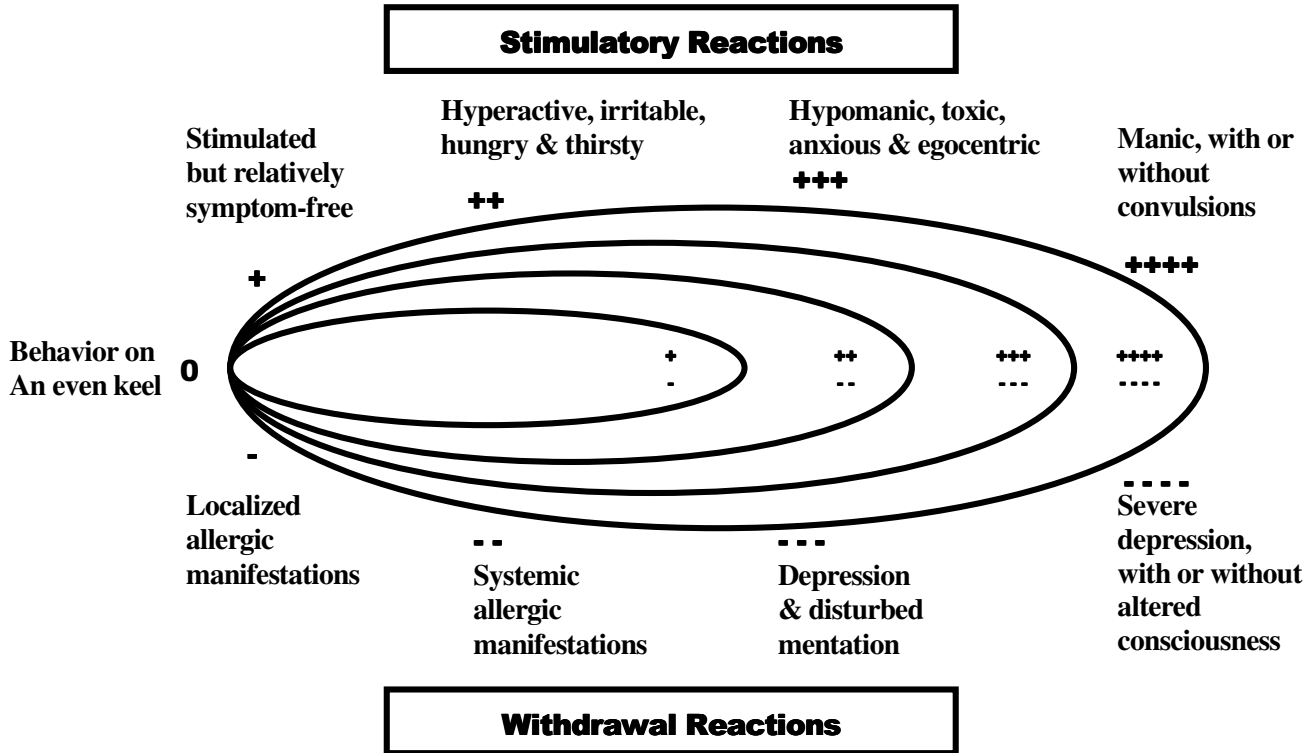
Stimulatory Reactions

Stimulated but relatively symptom-free

+

Hyperactive, irritable, hungry & thirsty

++

Hypomanic, toxic, anxious & egocentric

+++

Manic, with or without convulsions

++++

Behavior on An even keel

0

+
-

++
--

+++
---

++++
----

-

Localized allergic manifestations

- -

Systemic allergic manifestations

- - -

Depression & disturbed mentation

- - - -

Severe depression, with or without altered consciousness

Withdrawal Reactions